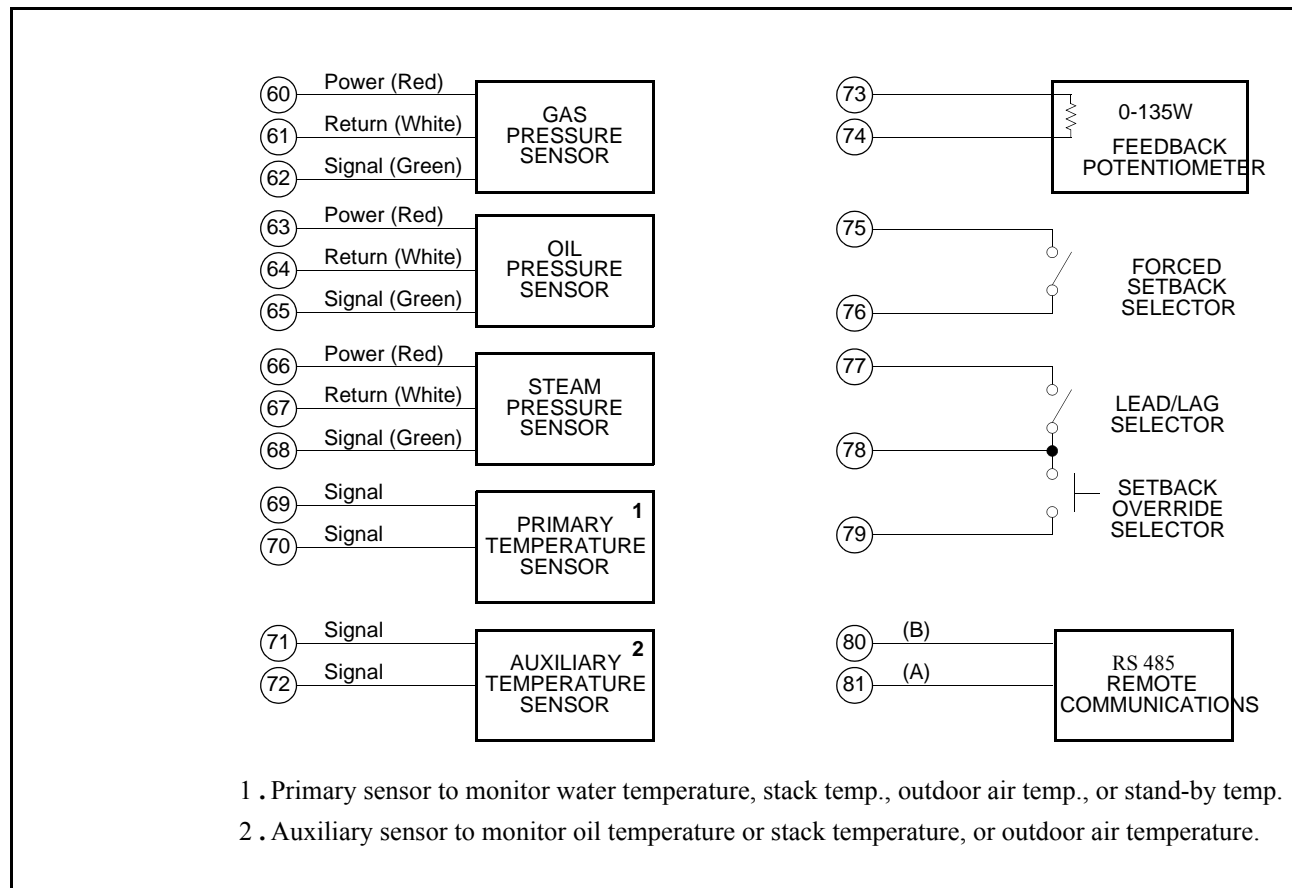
60 Power (Red)
61 Return (White)
62 Signal (Green)
GAS PRESSURE SENSOR

63 Power (Red)
64 Return (White)
65 Signal (Green)
OIL PRESSURE SENSOR

66 Power (Red)
67 Return (White)
68 Signal (Green)
STEAM PRESSURE SENSOR

69 Signal
70 Signal
PRIMARY TEMPERATURE SENSOR 1

71 Signal
72 Signal
AUXILIARY TEMPERATURE SENSOR 2

73
74
0-135W
FEEDBACK POTENTIOMETER

75
76
FORCED SETBACK SELECTOR

77
78
LEAD/LAG SELECTOR

79
SETBACK OVERRIDE SELECTOR

80 (B)
81 (A)
RS 485 REMOTE COMMUNICATIONS

1. Primary sensor to monitor water temperature, stack temp., outdoor air temp., or stand-by temp.

2. Auxiliary sensor to monitor oil temperature or stack temperature, or outdoor air temperature.